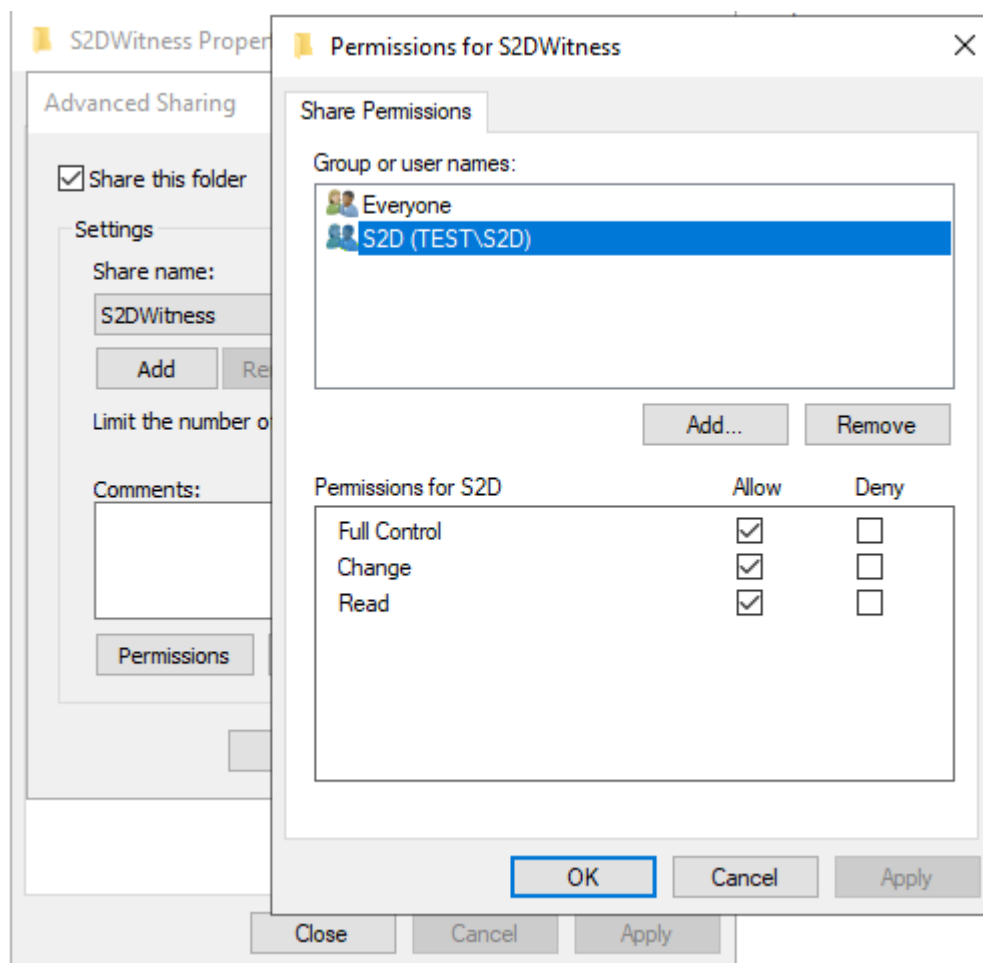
S2DWitness Proper

Advanced Sharing

Share this folder

Settings

Share name:

S2DWitness

Add

Re

Limit the number o

Comments:

Permissions

Permissions for S2DWitness

Share Permissions

Group or user names:

Everyone

S2D (TEST\S2D)

Add...

Remove

| Permissions for S2D | Allow | Deny |
|---|---|---|
| Full Control | ☑ | ☐ |
| Change | ☑ | ☐ |
| Read | ☑ | ☐ |

OK

Cancel

Apply

Close

Cancel

Apply